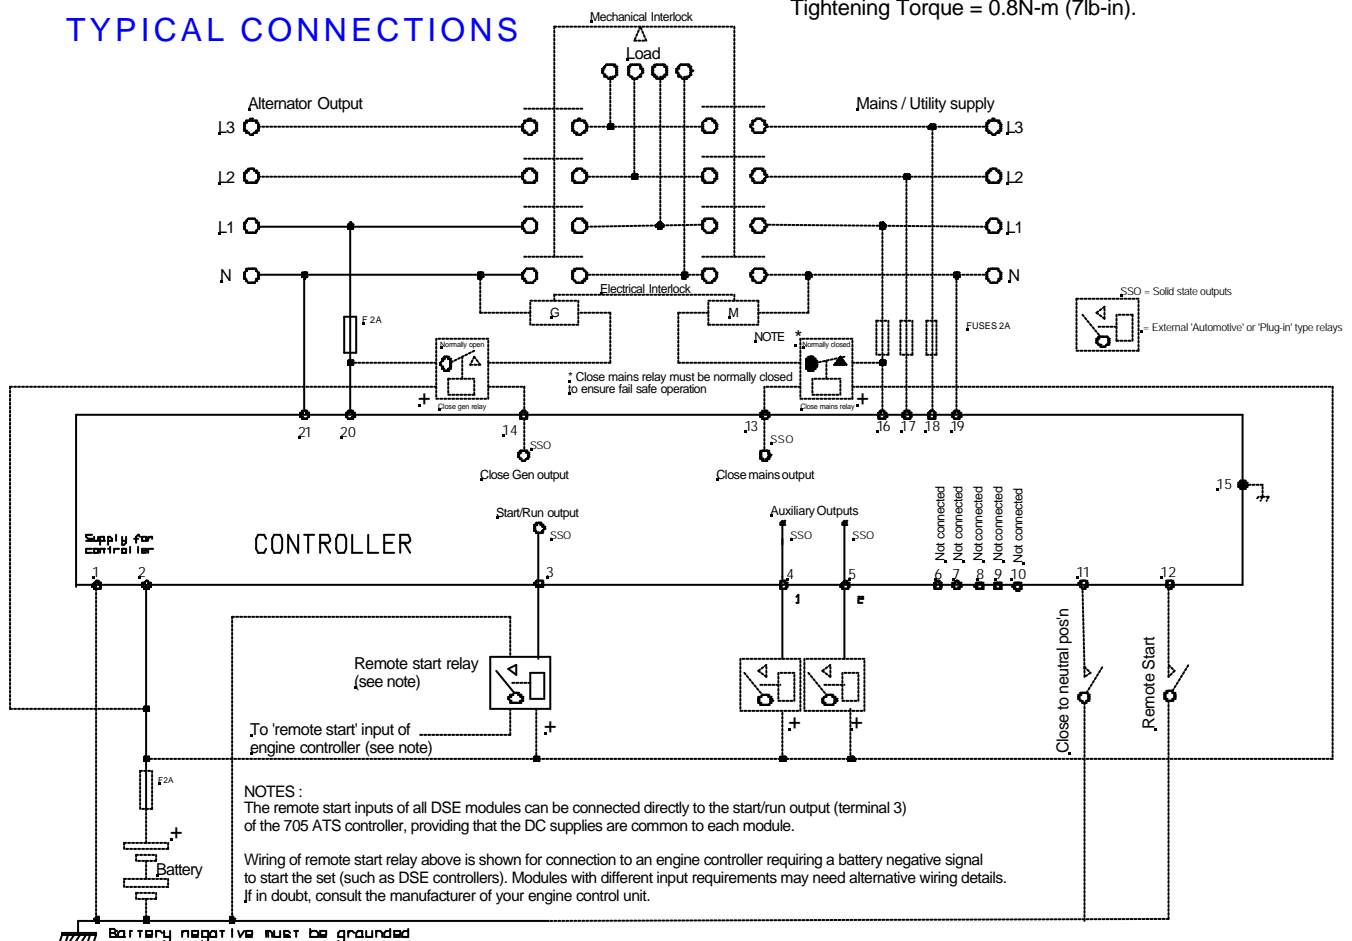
TYPICAL CONNECTIONS

Tightening Torque = 0.8N-m (7lb-in).

Mechanical Interlock

Load

Alternator Output

Mains / Utility supply

L3

L2

L1

N

L3

L2

L1

N

Electrical Interlock

G

M

F 2A

Normally open

Close gen relay

NOTE *

Normally closed

Close mains relay

FUSES 2A

SSO = Solid state outputs

= External 'Automotive' or 'Plug-in' type relays

* Close mains relay must be normally closed to ensure fail safe operation

21 20 14 SSO 13 SSO 16 17 18 19

Close Gen output

Close mains output

15

Supply for controller

CONTROLLER

Start/Run output

SSO

Auxiliary Outputs

SSO SSO

Not connected Not connected Not connected Not connected Not connected

1 2 3 4 5 6 7 8 9 10 11 12

1 2

Close to neutral pos'n

Remote Start

Remote start relay (see note)

To 'remote start' input of engine controller (see note)

F2A

Battery

NOTES :
The remote start inputs of all DSE modules can be connected directly to the start/run output (terminal 3) of the 705 ATS controller, providing that the DC supplies are common to each module.

Wiring of remote start relay above is shown for connection to an engine controller requiring a battery negative signal to start the set (such as DSE controllers). Modules with different input requirements may need alternative wiring details. If in doubt, consult the manufacturer of your engine control unit.

Battery negative must be grounded